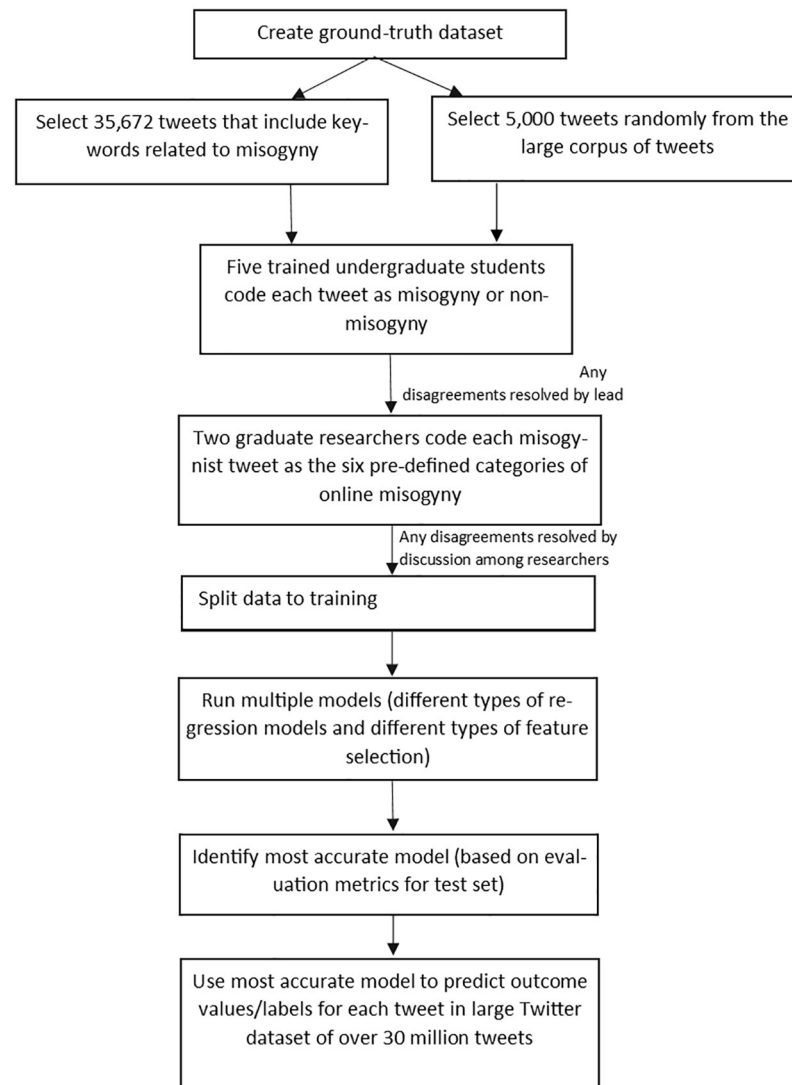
Create ground-truth dataset

Select 35,672 tweets that include keywords related to misogyny

Select 5,000 tweets randomly from the large corpus of tweets

Five trained undergraduate students code each tweet as misogyny or non-misogyny

Any disagreements resolved by lead

Two graduate researchers code each misogynist tweet as the six pre-defined categories of online misogyny

Any disagreements resolved by discussion among researchers

Split data to training

Run multiple models (different types of regression models and different types of feature selection)

Identify most accurate model (based on evaluation metrics for test set)

Use most accurate model to predict outcome values/labels for each tweet in large Twitter dataset of over 30 million tweets